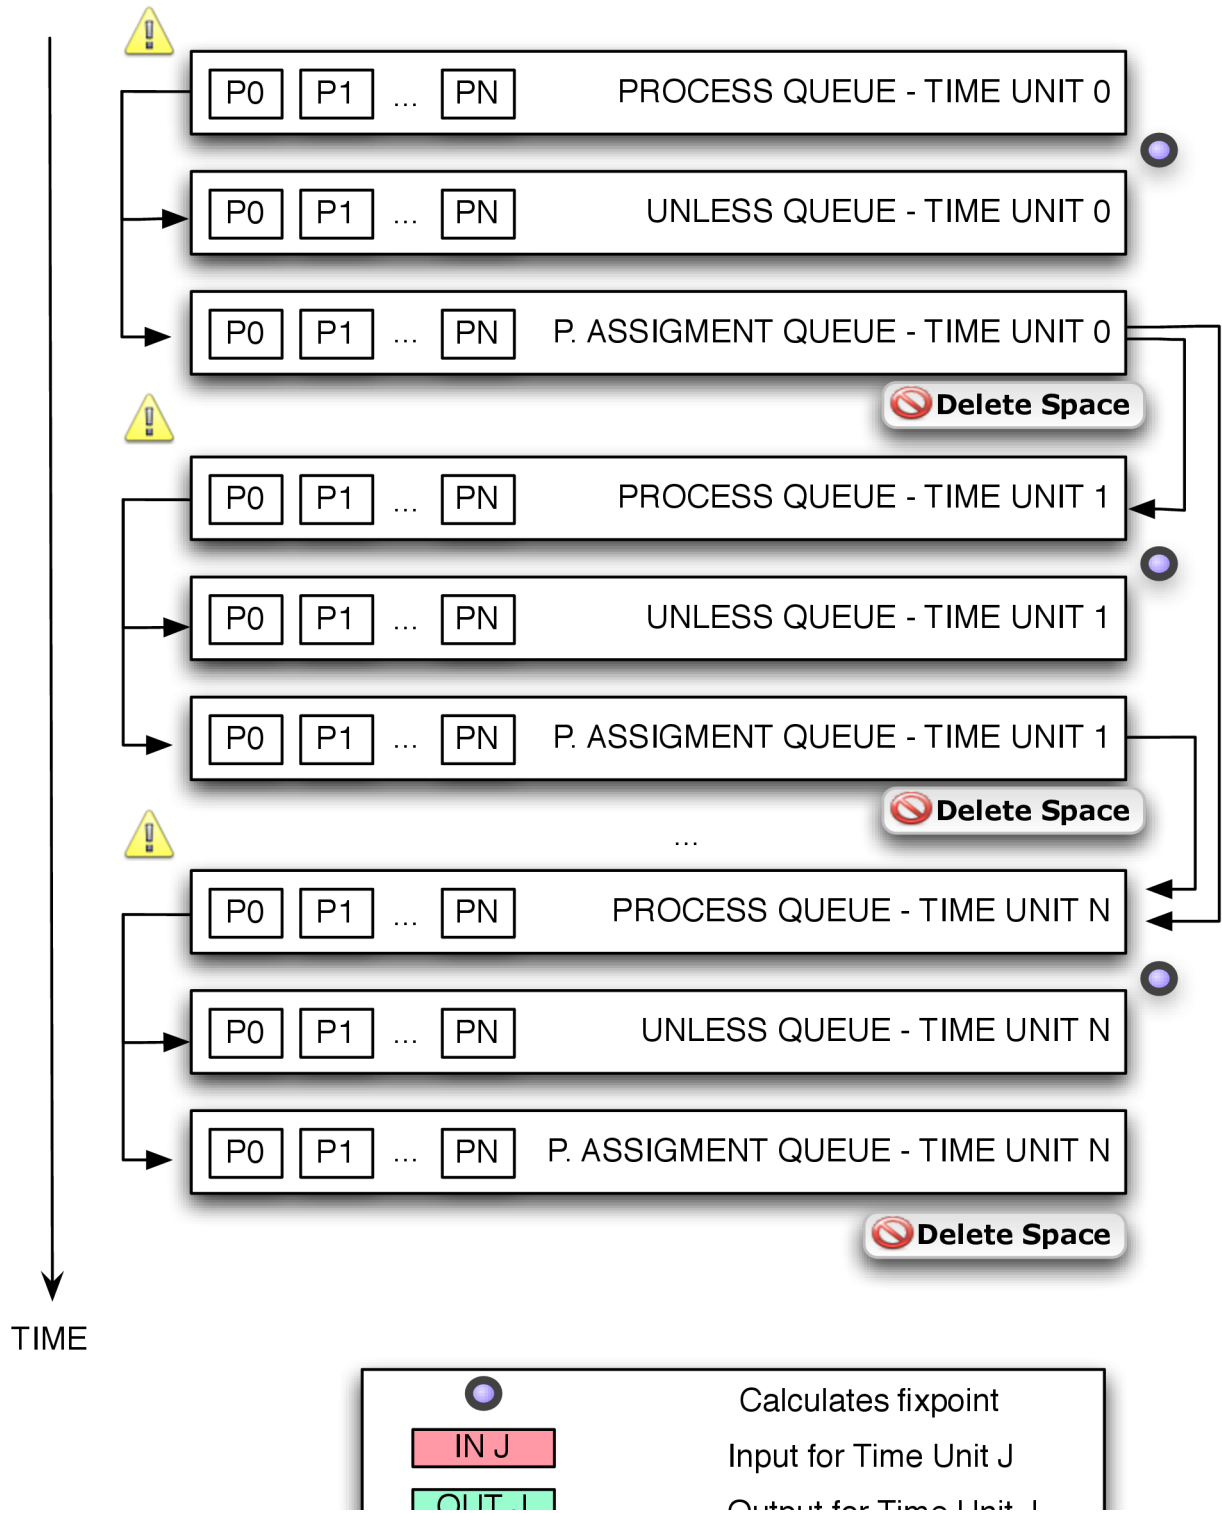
P0 P1 ... PN PROCESS QUEUE - TIME UNIT 0

P0 P1 ... PN UNLESS QUEUE - TIME UNIT 0

P0 P1 ... PN P. ASSIGMENT QUEUE - TIME UNIT 0

Delete Space

P0 P1 ... PN PROCESS QUEUE - TIME UNIT 1

P0 P1 ... PN UNLESS QUEUE - TIME UNIT 1

P0 P1 ... PN P. ASSIGMENT QUEUE - TIME UNIT 1

Delete Space

...

P0 P1 ... PN PROCESS QUEUE - TIME UNIT N

P0 P1 ... PN UNLESS QUEUE - TIME UNIT N

P0 P1 ... PN P. ASSIGMENT QUEUE - TIME UNIT N

Delete Space

TIME

Calculates fixpoint

IN J Input for Time Unit J

OUT J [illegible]